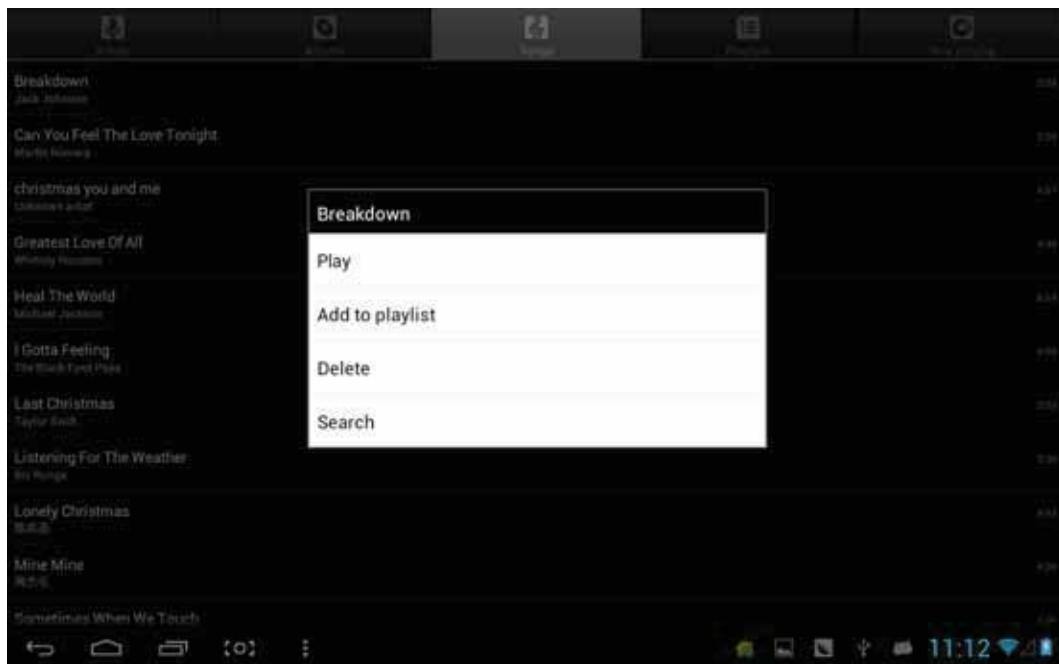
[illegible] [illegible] Songs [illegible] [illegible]

Breakdown
Jack Johnson

Can You Feel The Love Tonight
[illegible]

christmas you and me
Unknown artist

Greatest Love Of All
Whitney Houston

Heal The World
Michael Jackson

I Gotta Feeling
The Black Eyed Peas

Last Christmas
Taylor Swift

Listening For The Weather
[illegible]

Lonely Christmas
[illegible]

Mine Mine
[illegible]

Sometimes When We Touch

Breakdown

Play

Add to playlist

Delete

Search

11:12